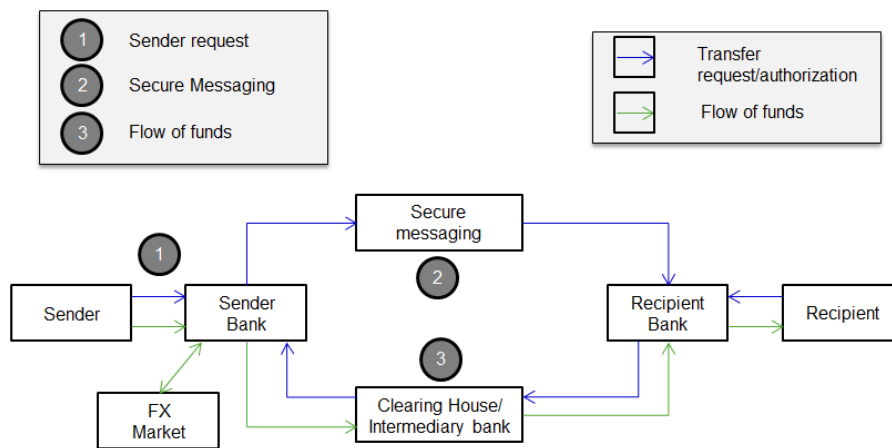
1 Sender request
2 Secure Messaging
3 Flow of funds

Transfer request/authorization
Flow of funds

Secure messaging

1

2

Sender

Sender Bank

Recipient Bank

Recipient

3

FX Market

Clearing House/ Intermediary bank